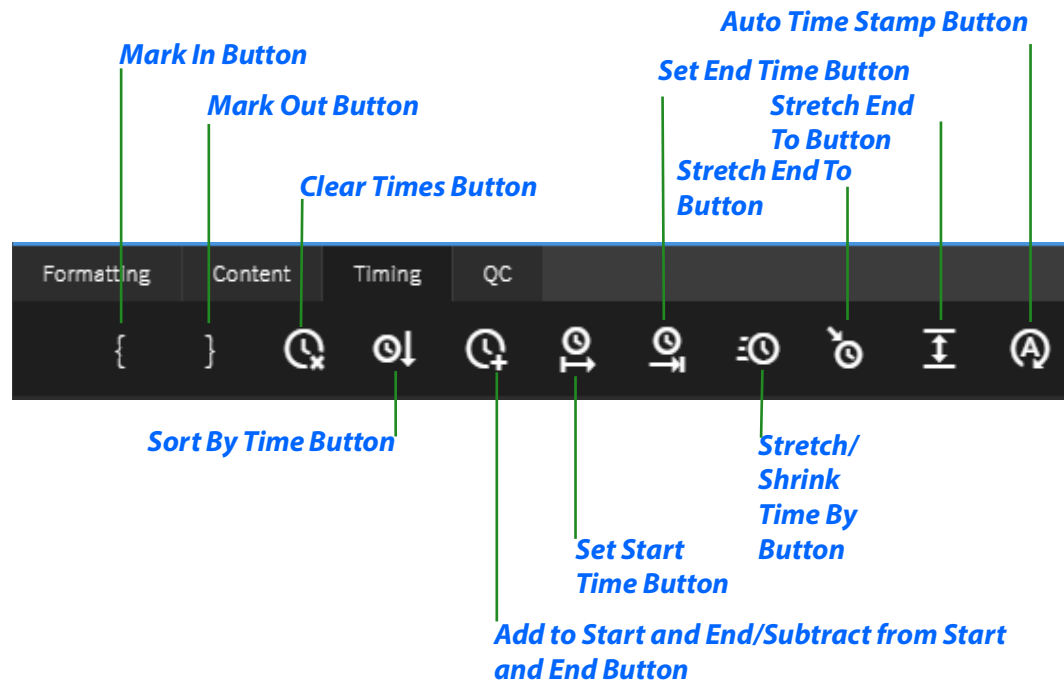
Auto Time Stamp Button

Mark In Button

Set End Time Button

Mark Out Button

Stretch End To Button

Stretch End To Button

Clear Times Button

Formatting | Content | Timing | QC

{ }

Sort By Time Button

Stretch/ Shrink Time By Button

Set Start Time Button

Add to Start and End/Subtract from Start and End Button